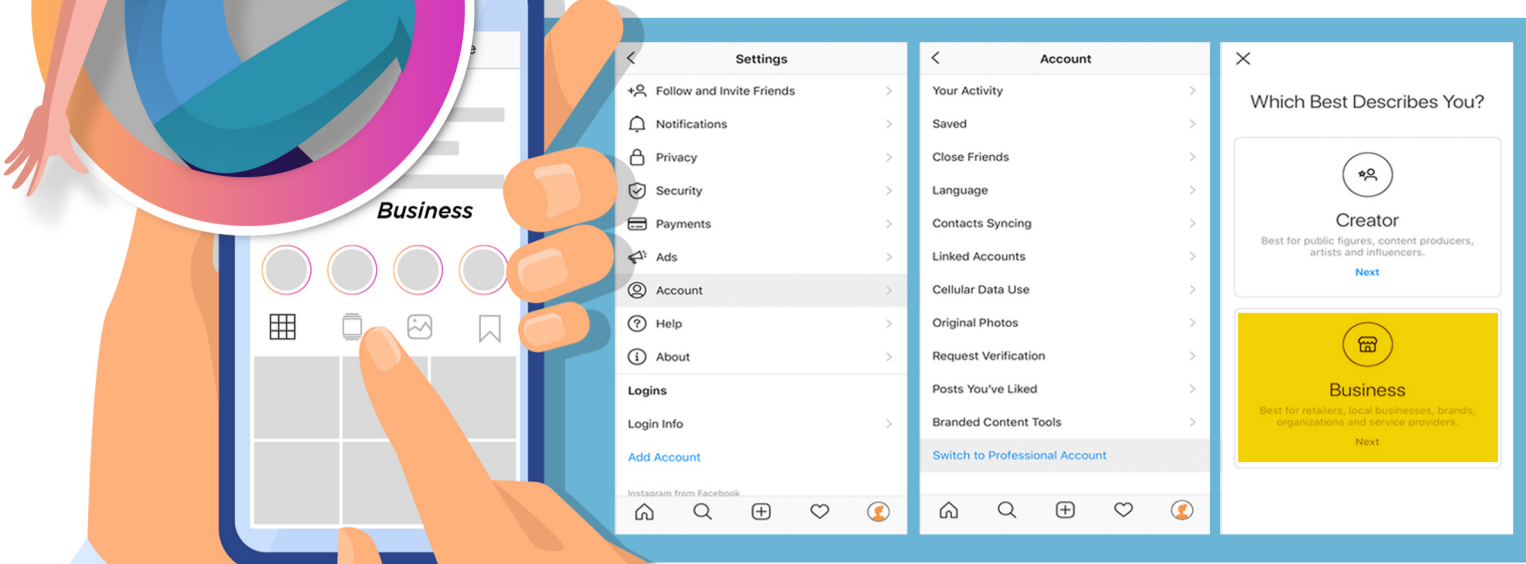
Business

Settings

Follow and Invite Friends

Notifications

Privacy

Security

Payments

Ads

Account

Help

About

Logins

Login Info

Add Account

Instagram from Facebook

Account

Your Activity

Saved

Close Friends

Language

Contacts Syncing

Linked Accounts

Cellular Data Use

Original Photos

Request Verification

Posts You've Liked

Branded Content Tools

Switch to Professional Account

Which Best Describes You?

Creator

Best for public figures, content producers, artists and influencers.

Next

Business

Best for retailers, local businesses, brands, organizations and service providers.

Next